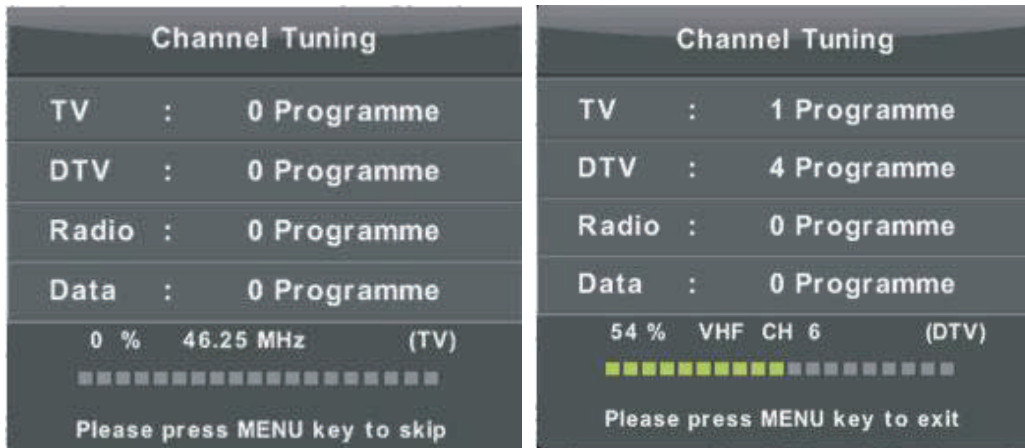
Channel Tuning

| | | |
|---|---|---|
| TV | : | 0 Programme |
| DTV | : | 0 Programme |
| Radio | : | 0 Programme |
| Data | : | 0 Programme |

0 % 46.25 MHz (TV)

Please press MENU key to skip

Channel Tuning

| | | |
|---|---|---|
| TV | : | 1 Programme |
| DTV | : | 4 Programme |
| Radio | : | 0 Programme |
| Data | : | 0 Programme |

54 % VHF CH 6 (DTV)

Please press MENU key to exit